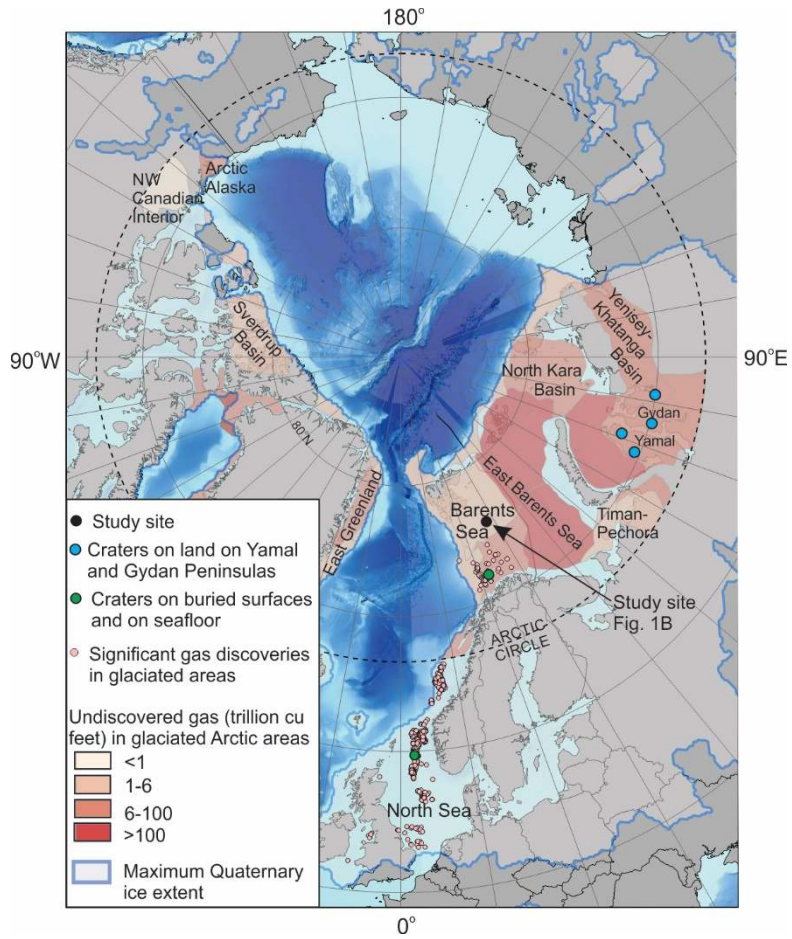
180°

NW Canadian Interior

Arctic Alaska

Sverdrup Basin

90°W

90°E

Yenisey-Khatanga Basin

North Kara Basin

Gydan

Yamal

80°N

East Greenland

East Barents Sea

Barents Sea

Timan-Pechora

Study site Fig. 1B

ARCTIC CIRCLE

North Sea

0°

Study site

Craters on land on Yamal and Gydan Peninsulas

Craters on buried surfaces and on seafloor

Significant gas discoveries in glaciated areas

Undiscovered gas (trillion cu feet) in glaciated Arctic areas

<1

1-6

6-100

>100

Maximum Quaternary ice extent